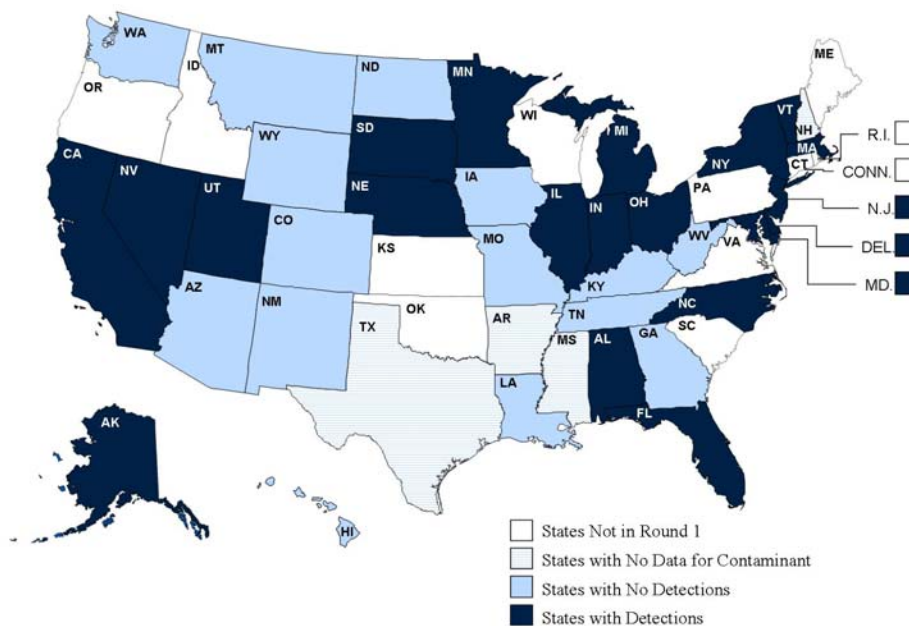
WA
MT
ND
MN
ME
OR
ID
WI
MI
VT
NH
SD
WY
MA
R.I.
NY
CT
CONN.
CA
NV
UT
NE
IA
IL
IN
OH
PA
N.J.
CO
KS
MO
WV
VA
DEL.
KY
MD.
AZ
NM
OK
AR
TN
NC
TX
MS
SC
GA
AL
LA
FL
AK
HI
States Not in Round 1
States with No Data for Contaminant
States with No Detections
States with Detections